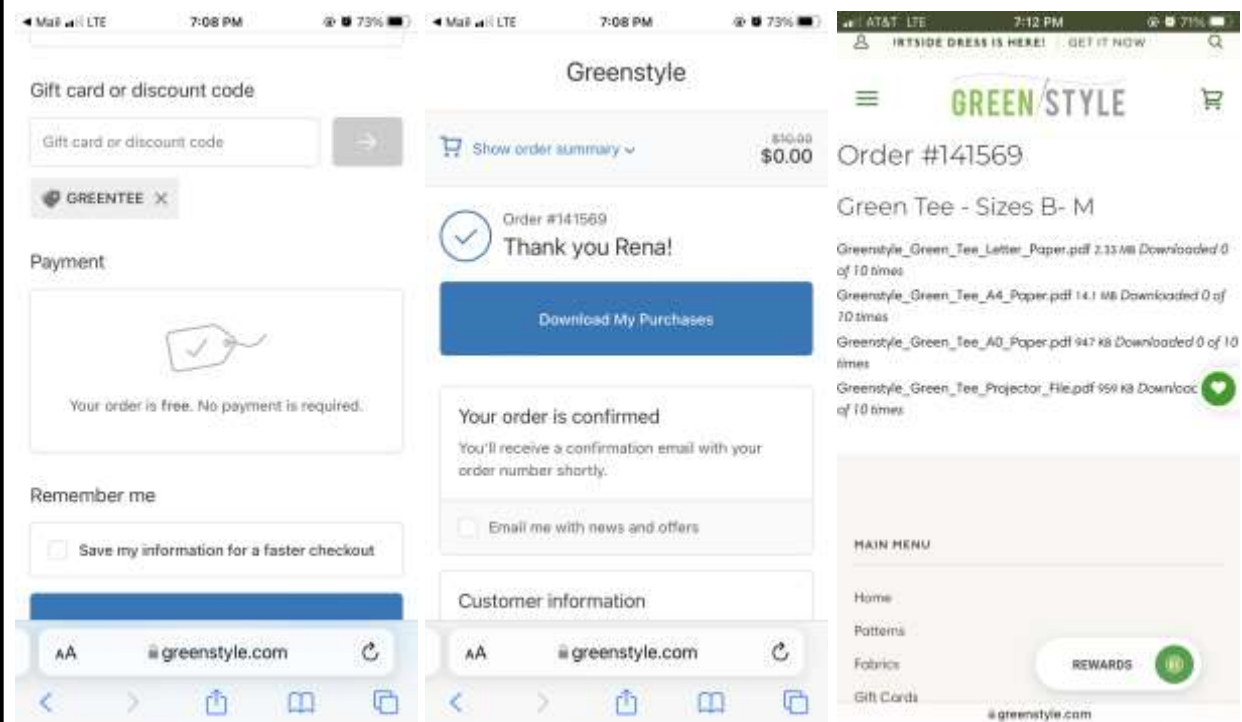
◀ Mail LTE 7:08 PM 73%

Gift card or discount code

Gift card or discount code

GREENTEE ✕

Payment

Your order is free. No payment is required.

Remember me

Save my information for a faster checkout

AA greenstyle.com

◀ Mail LTE 7:08 PM 73%

Greenstyle

Show order summary

$10.00
$0.00

Order #141569
Thank you Rena!

Download My Purchases

Your order is confirmed

You'll receive a confirmation email with your order number shortly.

Email me with news and offers

Customer information

AA greenstyle.com

AT&T LTE 7:12 PM 71%

IRTSIDE DRESS IS HERE! GET IT NOW

GREEN STYLE

Order #141569

Green Tee - Sizes B- M

Greenstyle_Green_Tee_Letter_Paper.pdf 2.33 MB Downloaded 0 of 10 times

Greenstyle_Green_Tee_A4_Paper.pdf 14.1 MB Downloaded 0 of 10 times

Greenstyle_Green_Tee_A0_Paper.pdf 947 KB Downloaded 0 of 10 times

Greenstyle_Green_Tee_Projector_File.pdf 959 KB Downloac of 10 times

MAIN MENU

Home

Patterns

Fabrics

Gift Cards

REWARDS

greenstyle.com